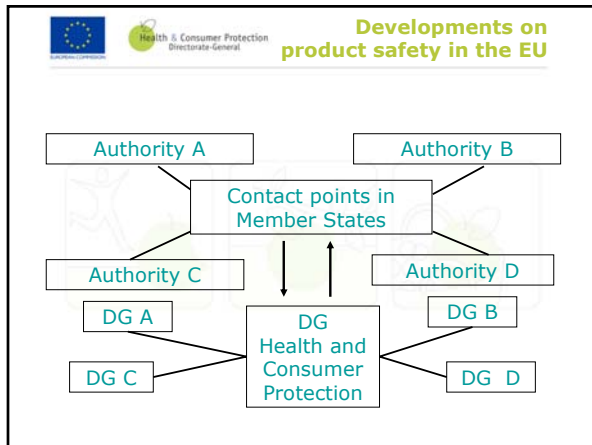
EUROPEAN COMMISSION

Health & Consumer Protection Directorate-General

Developments on product safety in the EU

Authority A

Authority B

Contact points in Member States

Authority C

Authority D

DG A

DG B

DG Health and Consumer Protection

DG C

DG D